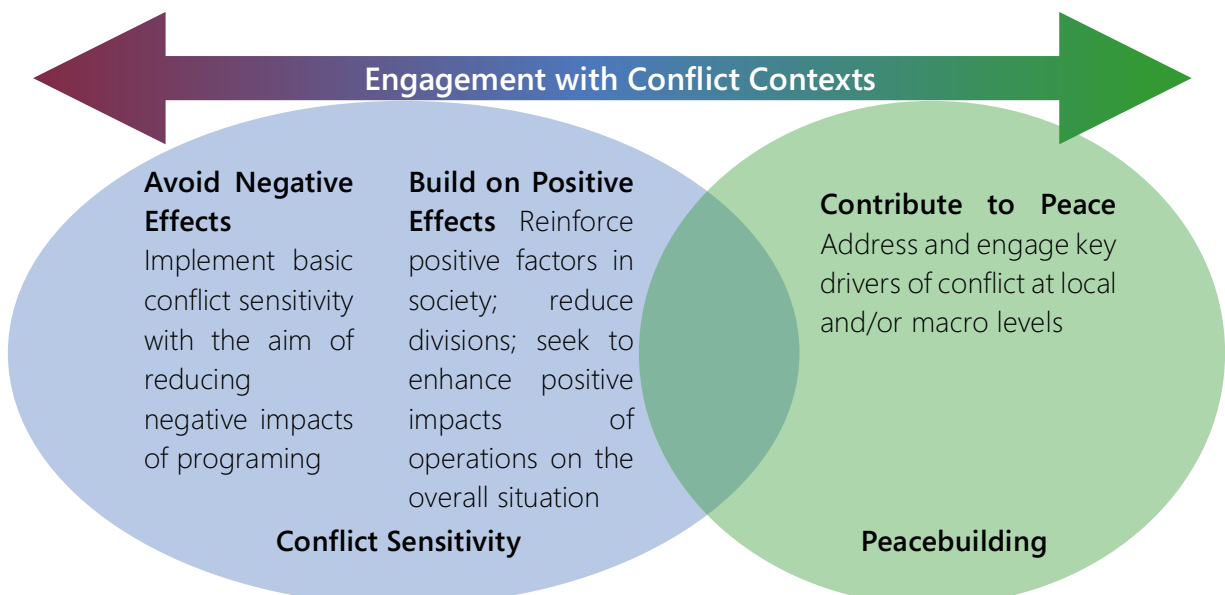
Engagement with Conflict Contexts

Avoid Negative Effects
Implement basic conflict sensitivity with the aim of reducing negative impacts of programing

Build on Positive Effects Reinforce positive factors in society; reduce divisions; seek to enhance positive impacts of operations on the overall situation

Conflict Sensitivity

Contribute to Peace
Address and engage key drivers of conflict at local and/or macro levels

Peacebuilding